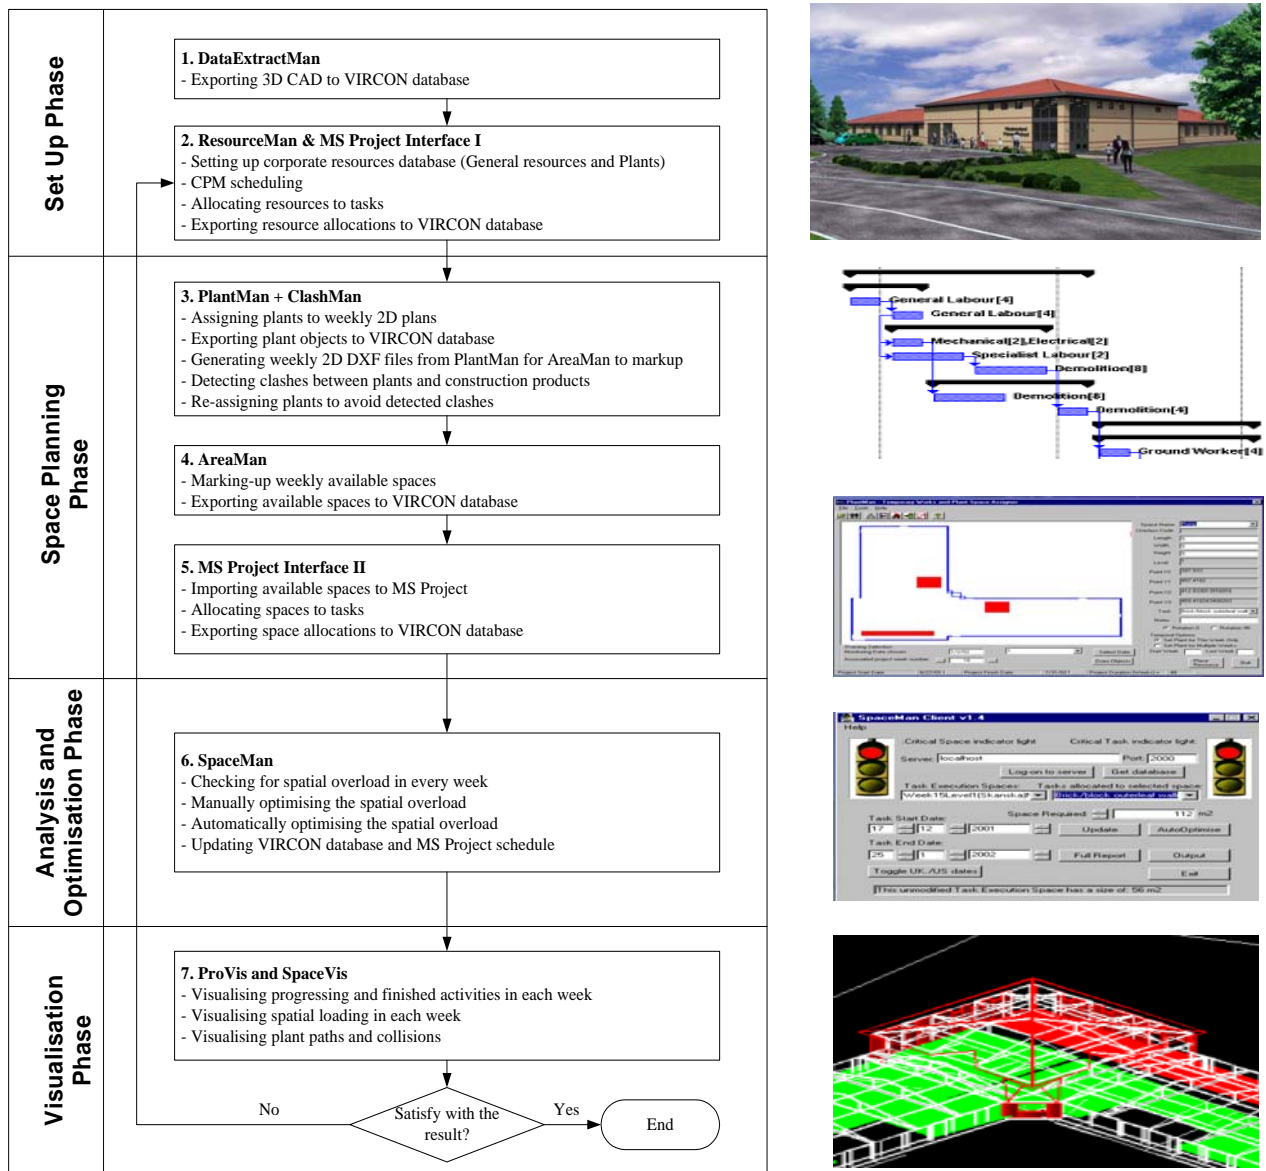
Set Up Phase

1. DataExtractMan
- Exporting 3D CAD to VIRCON database

2. ResourceMan & MS Project Interface I
- Setting up corporate resources database (General resources and Plants)
- CPM scheduling
- Allocating resources to tasks
- Exporting resource allocations to VIRCON database

Space Planning Phase

3. PlantMan + ClashMan
- Assigning plants to weekly 2D plans
- Exporting plant objects to VIRCON database
- Generating weekly 2D DXF files from PlantMan for AreaMan to markup
- Detecting clashes between plants and construction products
- Re-assigning plants to avoid detected clashes

4. AreaMan
- Marking-up weekly available spaces
- Exporting available spaces to VIRCON database

5. MS Project Interface II
- Importing available spaces to MS Project
- Allocating spaces to tasks
- Exporting space allocations to VIRCON database

Analysis and Optimisation Phase

6. SpaceMan
- Checking for spatial overload in every week
- Manually optimising the spatial overload
- Automatically optimising the spatial overload
- Updating VIRCON database and MS Project schedule

Visualisation Phase

7. ProVis and SpaceVis
- Visualising progressing and finished activities in each week
- Visualising spatial loading in each week
- Visualising plant paths and collisions

No

Satisfy with the result?

Yes

End

General Labour[4]
General Labour[4]
Mechanical[2],Electrical[2]
Specialist Labour[2]
Demolition[8]
Demolition[8]
Demolition[4]
Ground Worker[4]

SpaceMan Client v1.4
Help
Critical Space indicator light
Critical Task indicator light
Server: localhost
Port: 2000
Log-on to server
Get database
Task Execution Spaces:
Tasks allocated to selected space:
Week15Level1(Skanska)
Brick/block outerleaf wall
Space Required
112 m2
Task Start Date:
17 12 2001
Update
AutoOptimise
Task End Date:
25 1 2002
Full Report
Output
Toggle UK/US dates
Exit
This unmodified Task Execution Space has a size of: 56 m2